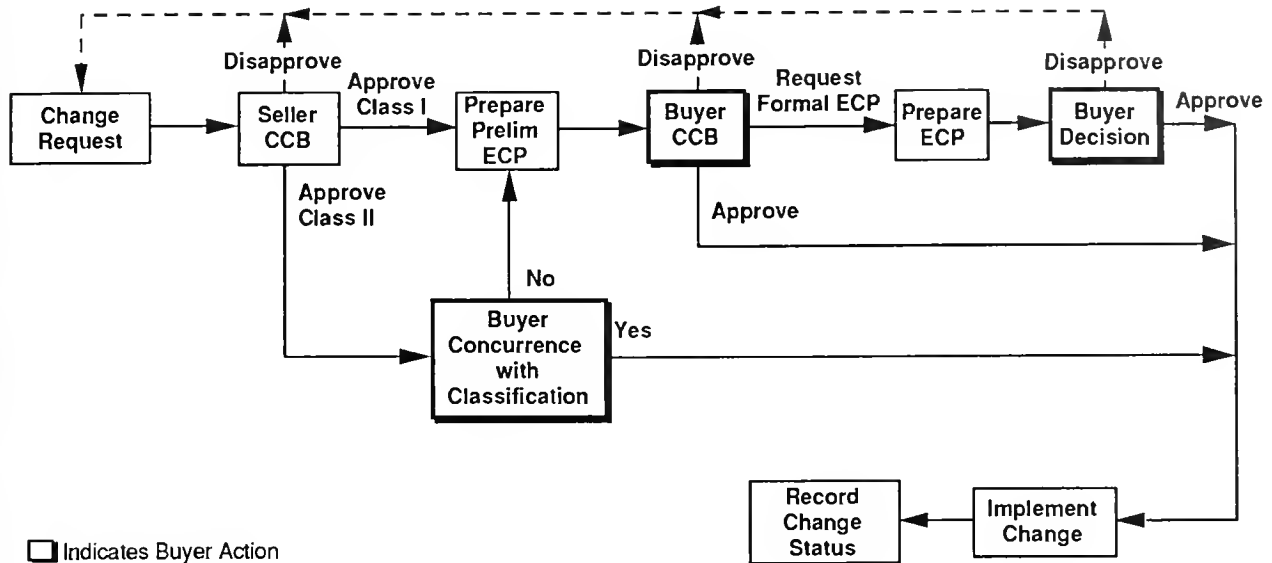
Disapprove

Disapprove

Disapprove

Change Request

Seller CCB

Approve Class I

Prepare Prelim ECP

Buyer CCB

Request Formal ECP

Prepare ECP

Buyer Decision

Approve

Approve Class II

Approve

No

Buyer Concurrence with Classification

Yes

Record Change Status

Implement Change

Indicates Buyer Action